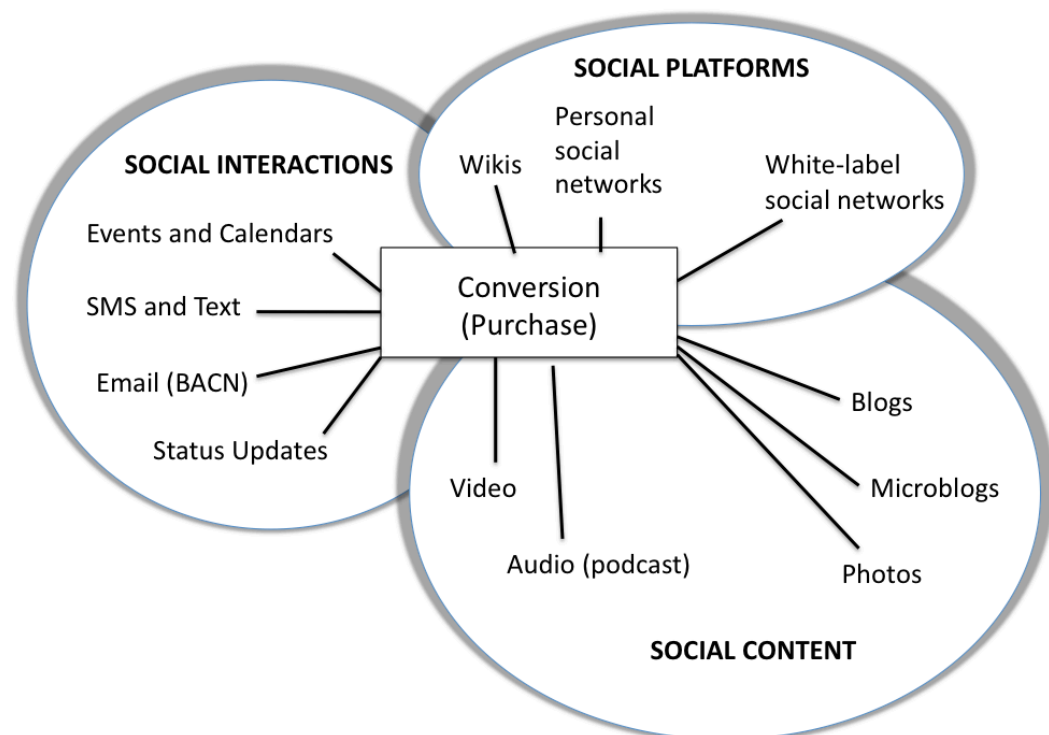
SOCIAL PLATFORMS

Wikis

Personal social networks

White-label social networks

SOCIAL INTERACTIONS

Events and Calendars

SMS and Text

Email (BACN)

Status Updates

Conversion (Purchase)

Blogs

Microblogs

Photos

Video

Audio (podcast)

SOCIAL CONTENT